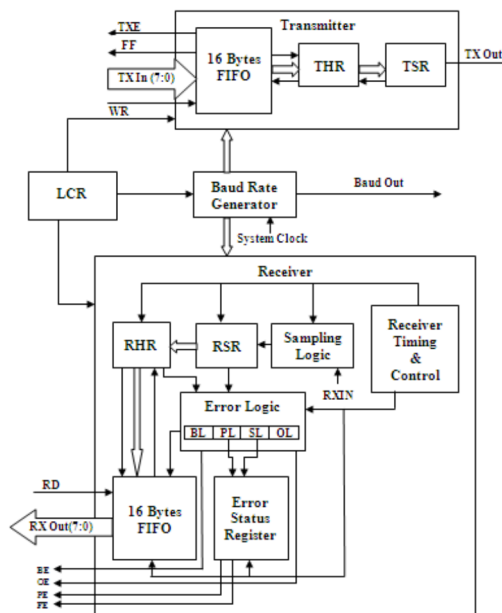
Transmitter

TXE

FF

16 Bytes FIFO

THR

TSR

TX Out

TX In (7:0)

WR

LCR

Baud Rate Generator

Baud Out

System Clock

Receiver

RHR

RSR

Sampling Logic

Receiver Timing & Control

RXIN

Error Logic

BL

PL

SL

OL

RD

16 Bytes FIFO

Error Status Register

RX Out(7:0)

BE

OE

PE

FE